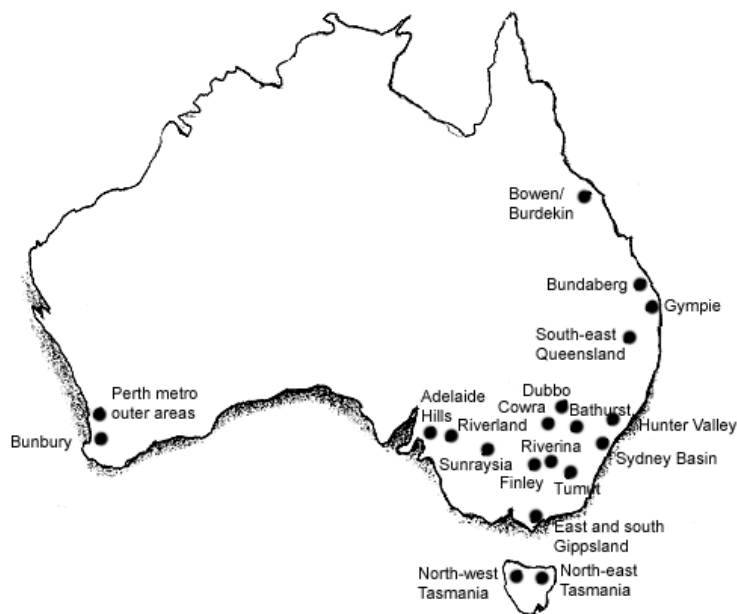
Bowen/
Burdekin

Bundaberg

Gympie

South-east
Queensland

Perth metro
outer areas

Bunbury

Adelaide
Hills

Riverland

Dubbo

Cowra

Bathurst

Hunter Valley

Riverina

Sydney Basin

Sunraysia

Finley

Tumut

East and south
Gippsland

North-west
Tasmania

North-east
Tasmania